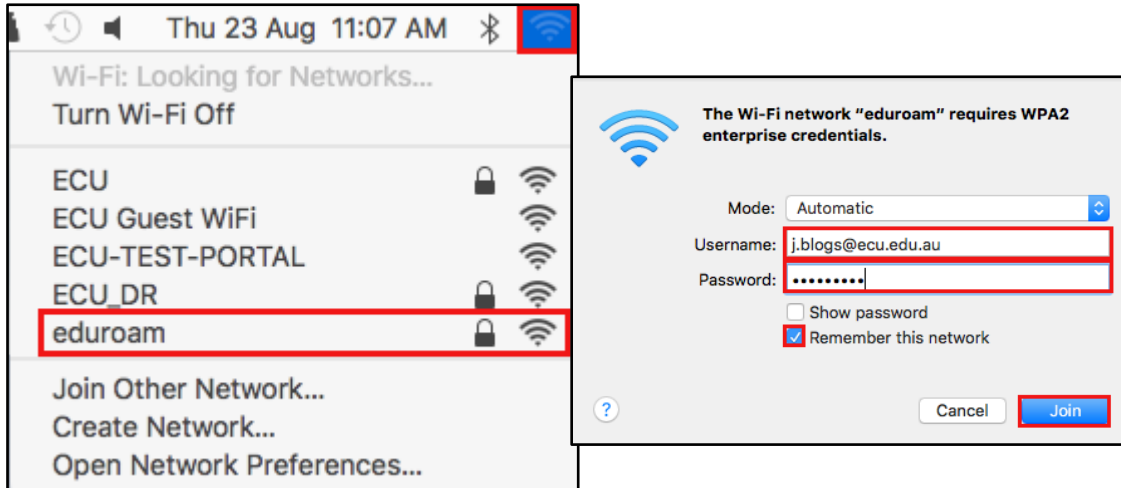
Thu 23 Aug 11:07 AM

Wi-Fi: Looking for Networks...
Turn Wi-Fi Off

ECU
ECU Guest WiFi
ECU-TEST-PORTAL
ECU_DR
eduroam

Join Other Network...
Create Network...
Open Network Preferences...

The Wi-Fi network "eduroam" requires WPA2 enterprise credentials.

Mode: Automatic
Username: j.blogs@ecu.edu.au
Password: •••••••••
Show password
Remember this network

?
Cancel
Join